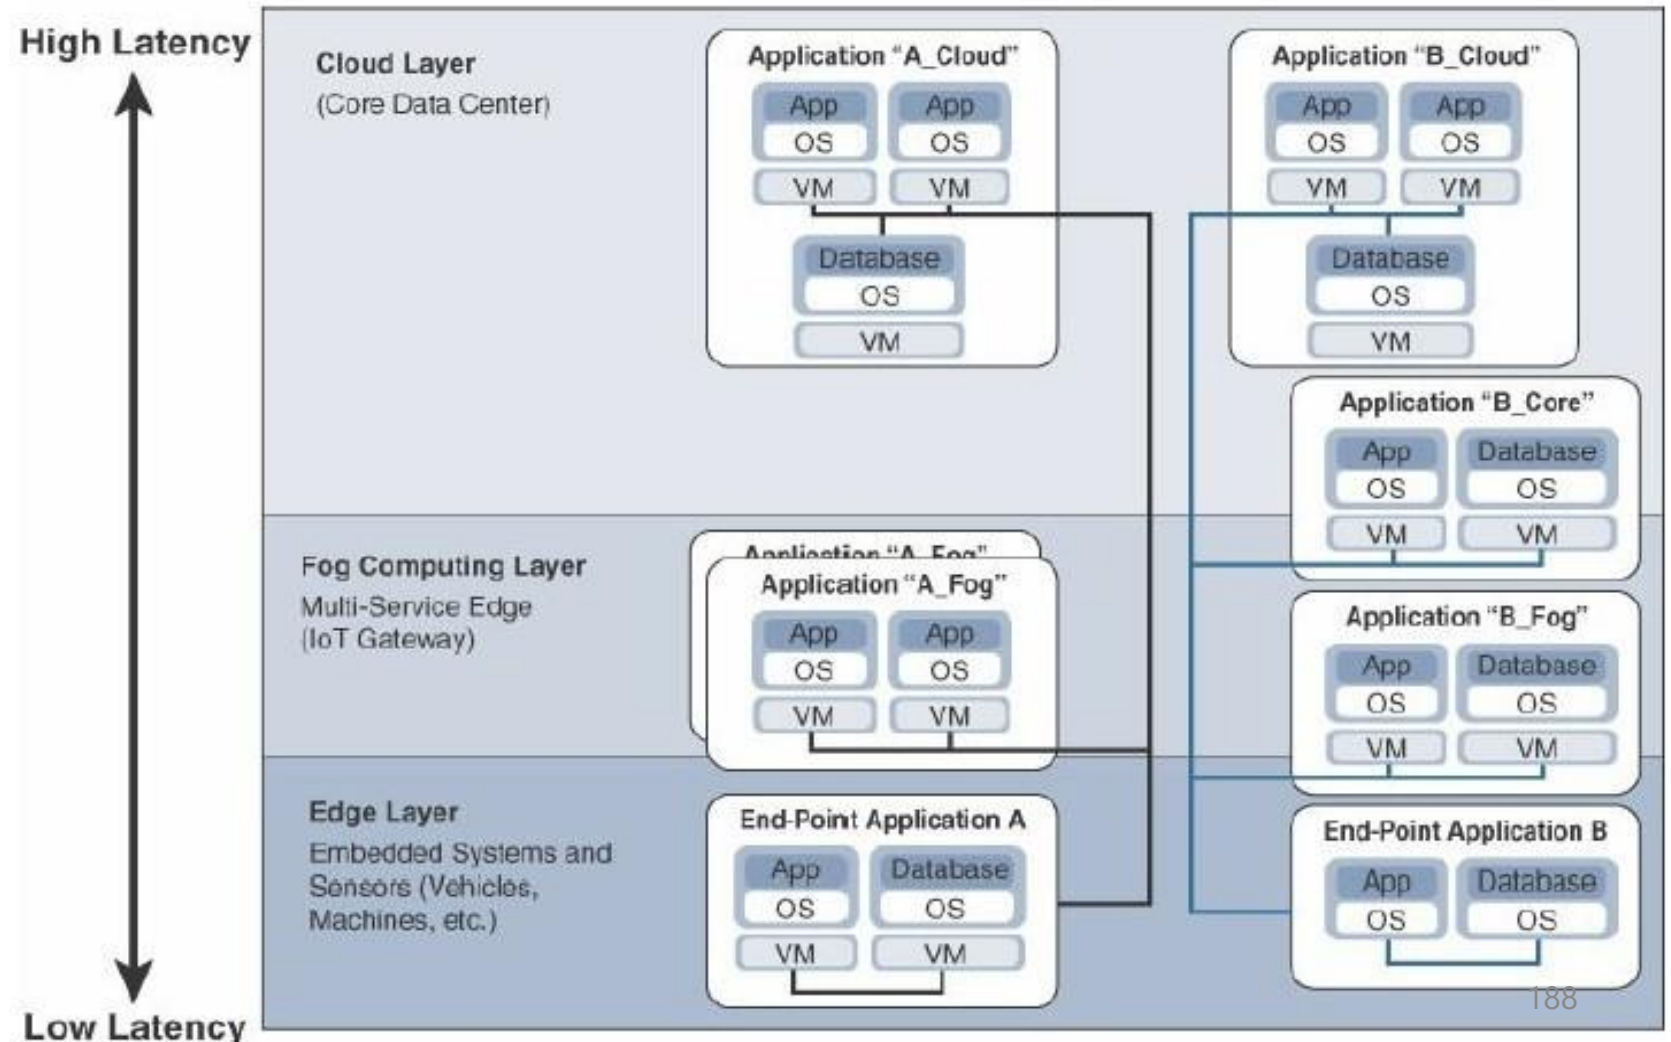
High Latency

Low Latency

Cloud Layer
(Core Data Center)

Application "A_Cloud"
App
OS
VM
App
OS
VM
Database
OS
VM

Application "B_Cloud"
App
OS
VM
App
OS
VM
Database
OS
VM

Application "B_Core"
App
OS
VM
Database
OS
VM

Fog Computing Layer
Multi-Service Edge
(IoT Gateway)

Application "A_Fog"
Application "A_Fog"
App
OS
VM
App
OS
VM

Application "B_Fog"
App
OS
VM
Database
OS
VM

Edge Layer
Embedded Systems and Sensors (Vehicles, Machines, etc.)

End-Point Application A
App
OS
VM
Database
OS
VM

End-Point Application B
App
OS
Database
OS

188